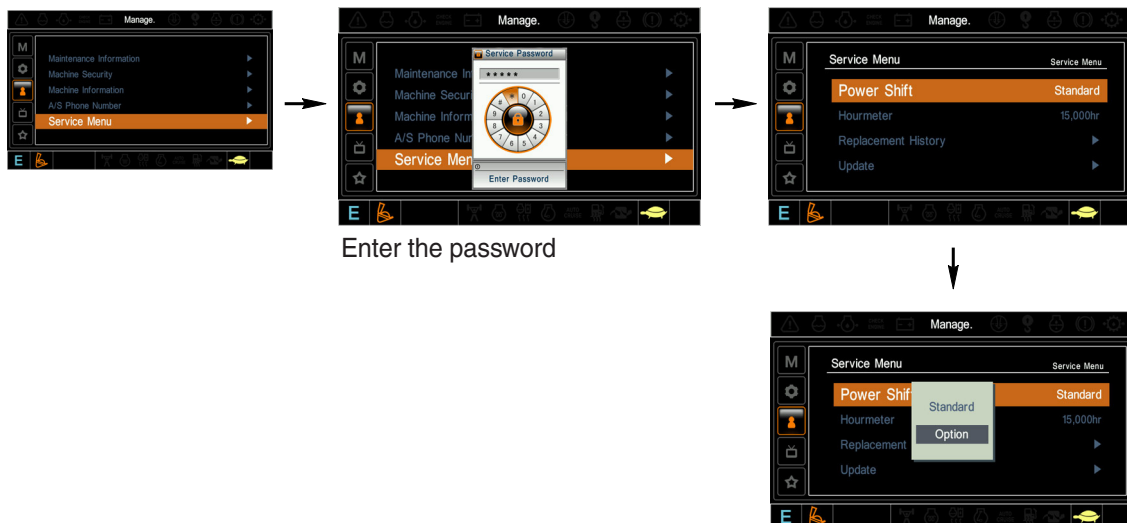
Manage.

M

Maintenance Information
Machine Security
Machine Information
A/S Phone Number
Service Menu

E

Manage.

M

Maintenance In
Machine Securi
Machine Inform
A/S Phone Nur
Service Men

Service Password
*****
0 1 2 3 4 5 6 7 8 9 # *
Enter Password

E

Enter the password

Manage.

M

Service Menu
Service Menu
Power Shift
Standard
Hourmeter
15,000hr
Replacement History
Update

E

Manage.

M

Service Menu
Service Menu
Power Shif
Standard
Hourmeter
15,000hr
Replacement
Update
Standard
Option

E